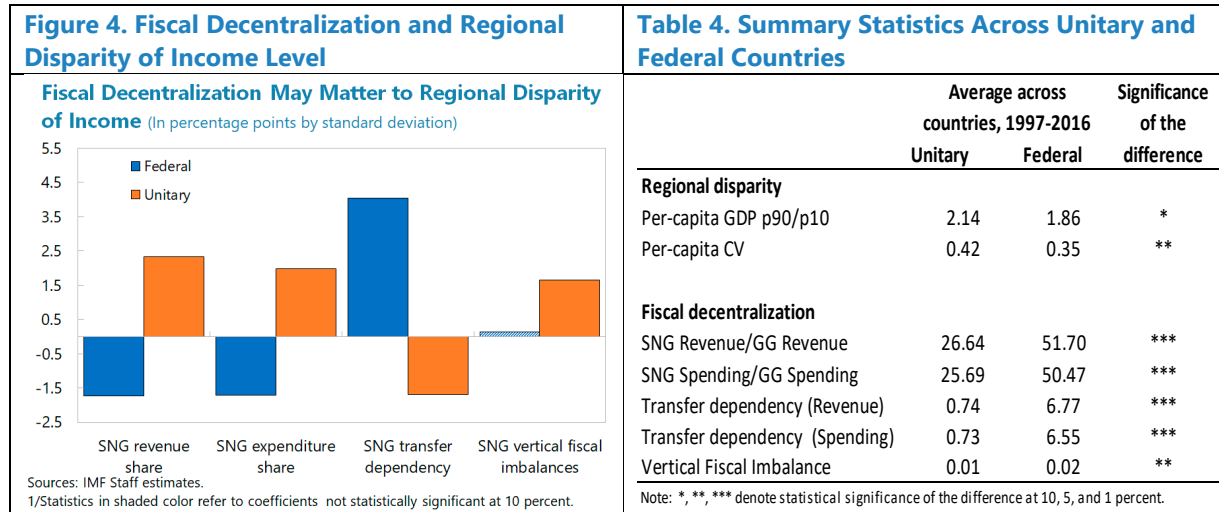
Figure 4. Fiscal Decentralization and Regional Disparity of Income Level

Fiscal Decentralization May Matter to Regional Disparity of Income (In percentage points by standard deviation)

5.5
4.5
3.5
2.5
1.5
0.5
-0.5
-1.5
-2.5

Federal
Unitary

SNG revenue share
SNG expenditure share
SNG transfer dependency
SNG vertical fiscal imbalances

Sources: IMF Staff estimates.
1/Statistics in shaded color refer to coefficients not statistically significant at 10 percent.

Table 4. Summary Statistics Across Unitary and Federal Countries

| | Average across countries, 1997-2016 Unitary | Federal | Significance of the difference |
|---|---|---|---|
| Regional disparity | | | |
| Per-capita GDP p90/p10 | 2.14 | 1.86 | * |
| Per-capita CV | 0.42 | 0.35 | ** |
| Fiscal decentralization | | | |
| SNG Revenue/GG Revenue | 26.64 | 51.70 | *** |
| SNG Spending/GG Spending | 25.69 | 50.47 | *** |
| Transfer dependency (Revenue) | 0.74 | 6.77 | *** |
| Transfer dependency (Spending) | 0.73 | 6.55 | *** |
| Vertical Fiscal Imbalance | 0.01 | 0.02 | ** |

Note: *, **, *** denote statistical significance of the difference at 10, 5, and 1 percent.